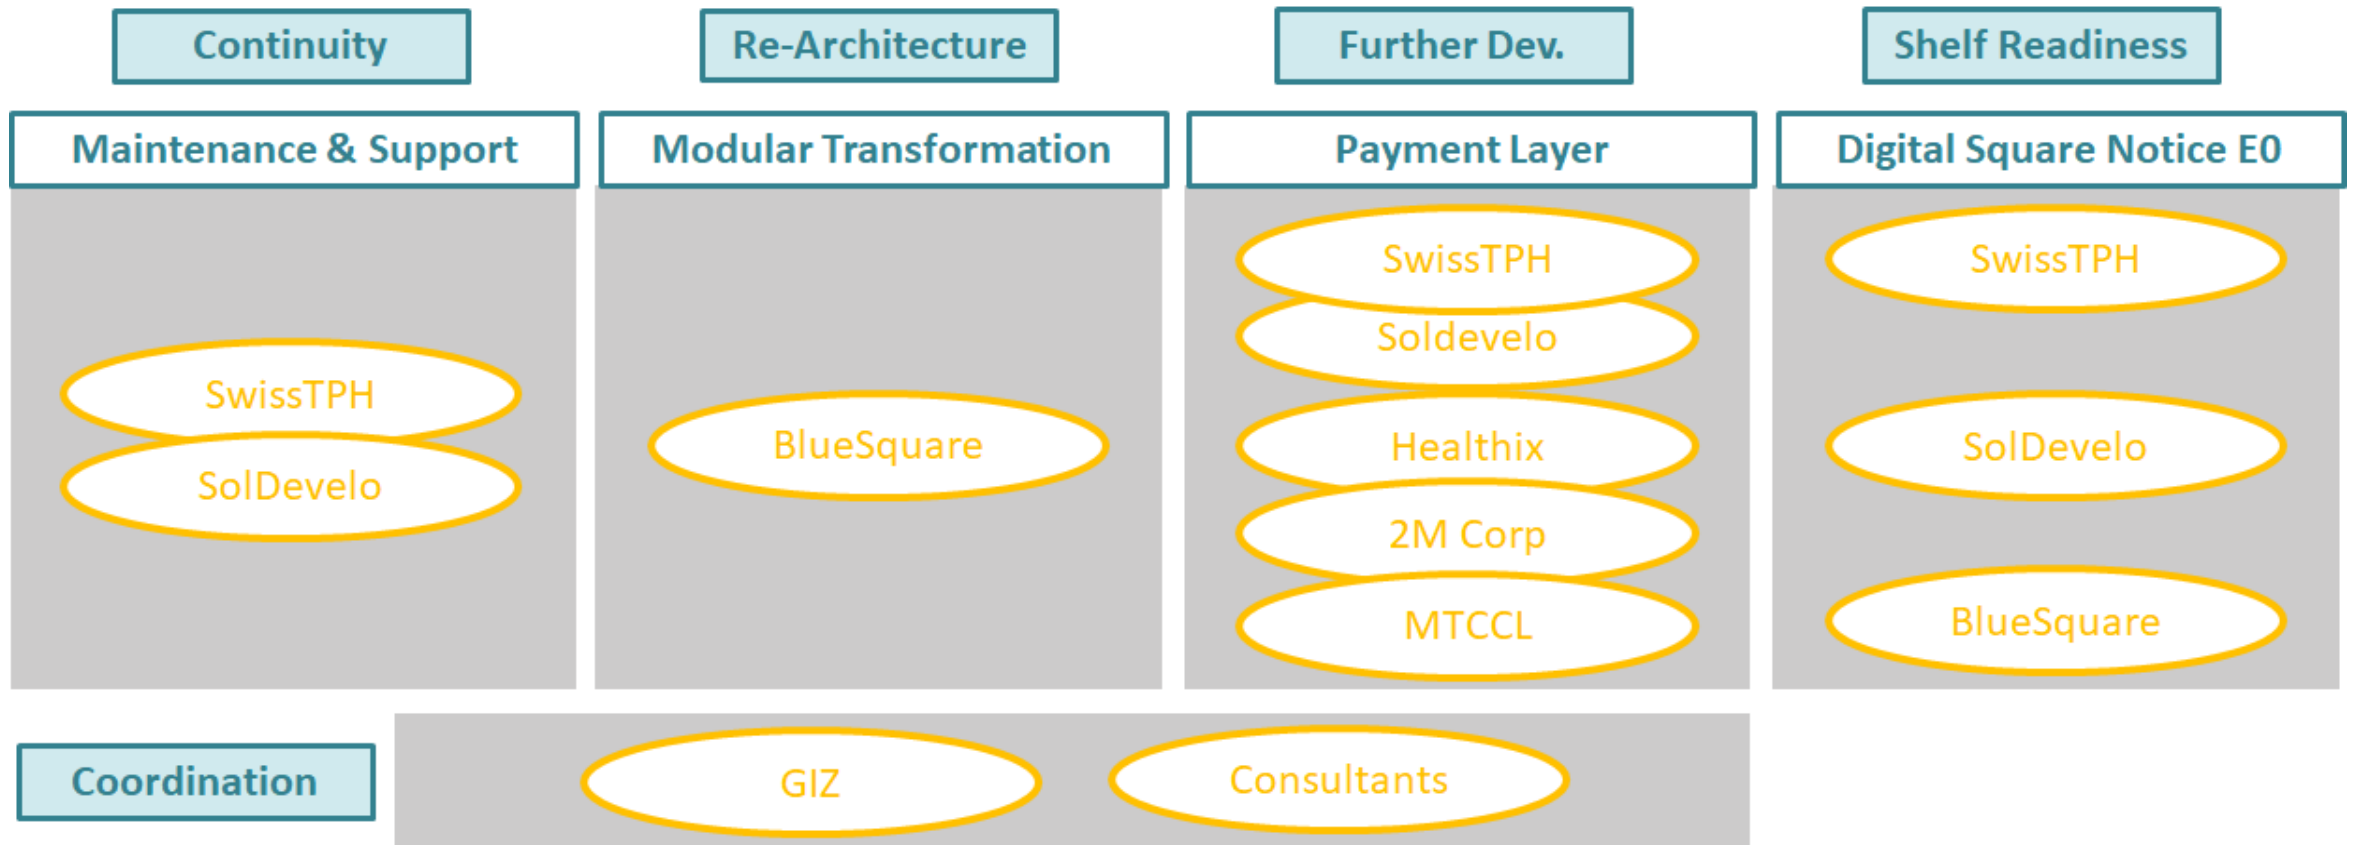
Continuity

Maintenance & Support

SwissTPH

SolDevelo

Re-Architecture

Modular Transformation

BlueSquare

Further Dev.

Payment Layer

SwissTPH

Soldevelo

Healthix

2M Corp

MTCCL

Shelf Readiness

Digital Square Notice E0

SwissTPH

SolDevelo

BlueSquare

Coordination

GIZ

Consultants